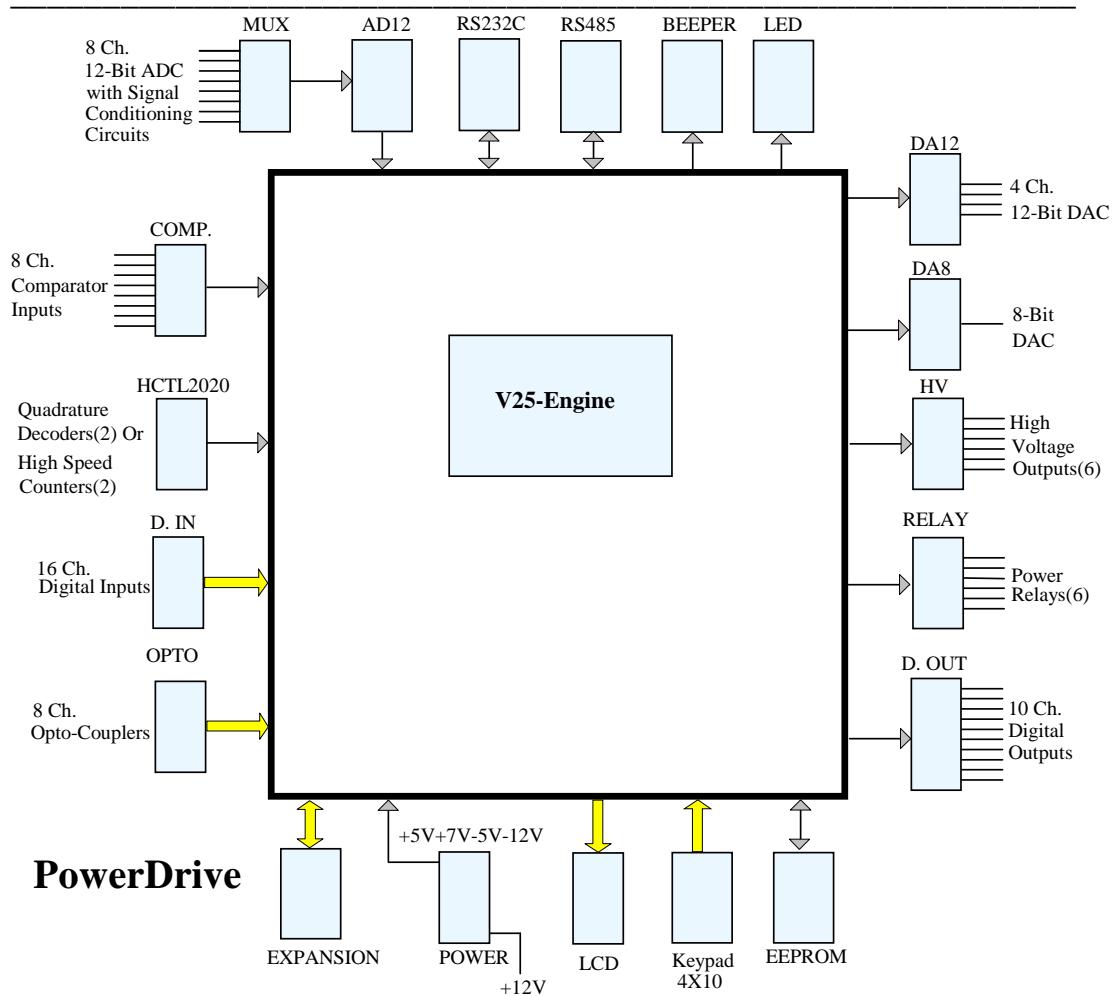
MUX
AD12
RS232C
RS485
BEEPER
LED

8 Ch. 12-Bit ADC with Signal Conditioning Circuits

DA12
4 Ch. 12-Bit DAC

COMP.
8 Ch. Comparator Inputs

DA8
8-Bit DAC

V25-Engine

HCTL2020
Quadrature Decoders(2) Or High Speed Counters(2)

HV
High Voltage Outputs(6)

D. IN
16 Ch. Digital Inputs

RELAY
Power Relays(6)

OPTO
8 Ch. Opto-Couplers

D. OUT
10 Ch. Digital Outputs

+5V+7V-5V-12V

PowerDrive

EXPANSION
POWER
+12V
LCD
Keypad 4X10
EEPROM